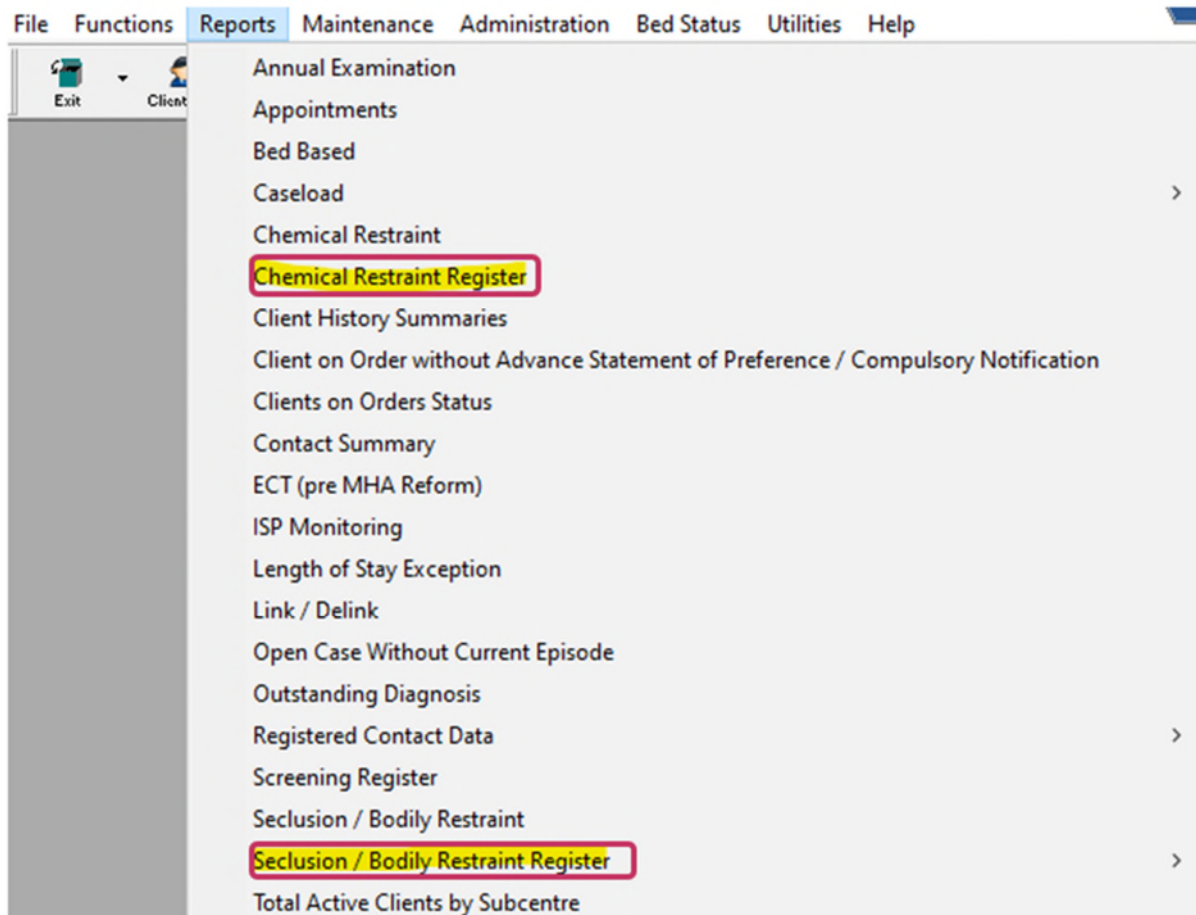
File Functions Reports Maintenance Administration Bed Status Utilities Help

Exit Client

Annual Examination
Appointments
Bed Based
Caseload
Chemical Restraint
Chemical Restraint Register
Client History Summaries
Client on Order without Advance Statement of Preference / Compulsory Notification
Clients on Orders Status
Contact Summary
ECT (pre MHA Reform)
ISP Monitoring
Length of Stay Exception
Link / Delink
Open Case Without Current Episode
Outstanding Diagnosis
Registered Contact Data
Screening Register
Seclusion / Bodily Restraint
Seclusion / Bodily Restraint Register
Total Active Clients by Subcentre